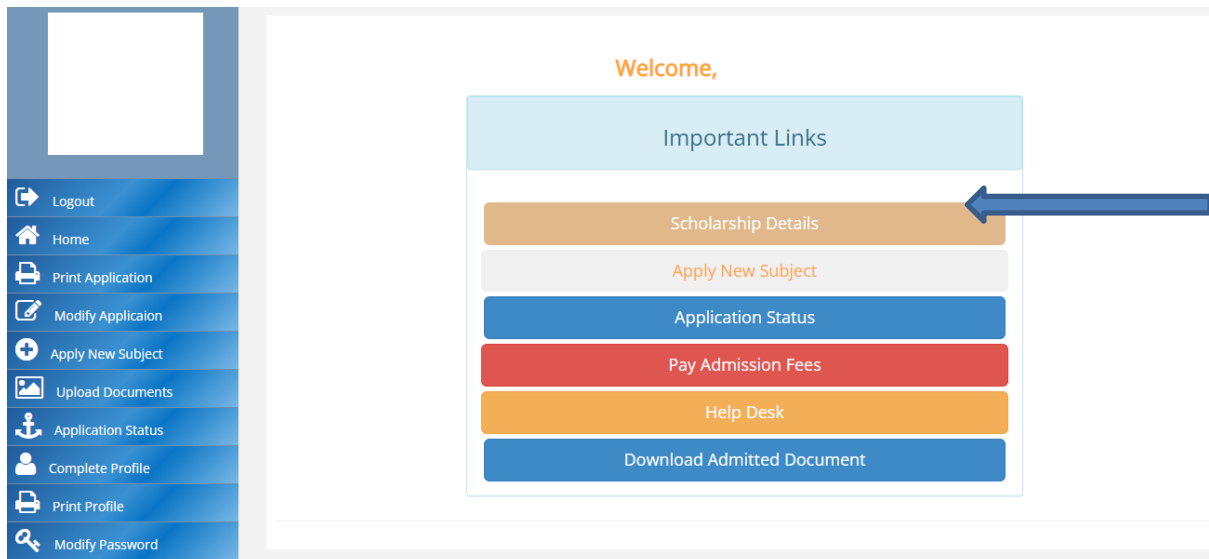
Logout
Home
Print Application
Modify Applicaion
Apply New Subject
Upload Documents
Application Status
Complete Profile
Print Profile
Modify Password

Welcome,

Important Links

Scholarship Details
Apply New Subject
Application Status
Pay Admission Fees
Help Desk
Download Admitted Document